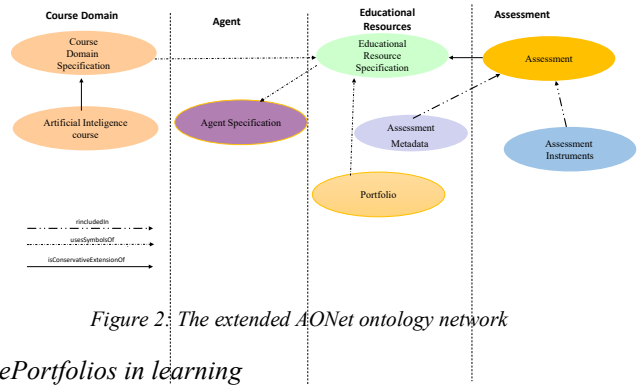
Course Domain

Agent

Educational Resources

Assessment

Course Domain Specification

Educational Resource Specification

Assessment

Artificial Inteligence course

Agent Specification

Assessment Metadata

Assessment Instruments

Portfolio

rIncludedIn

usesSymbolsOf

isConservativeExtensionOf

Figure 2: The extended AONet ontology network

ePortfolios in learning